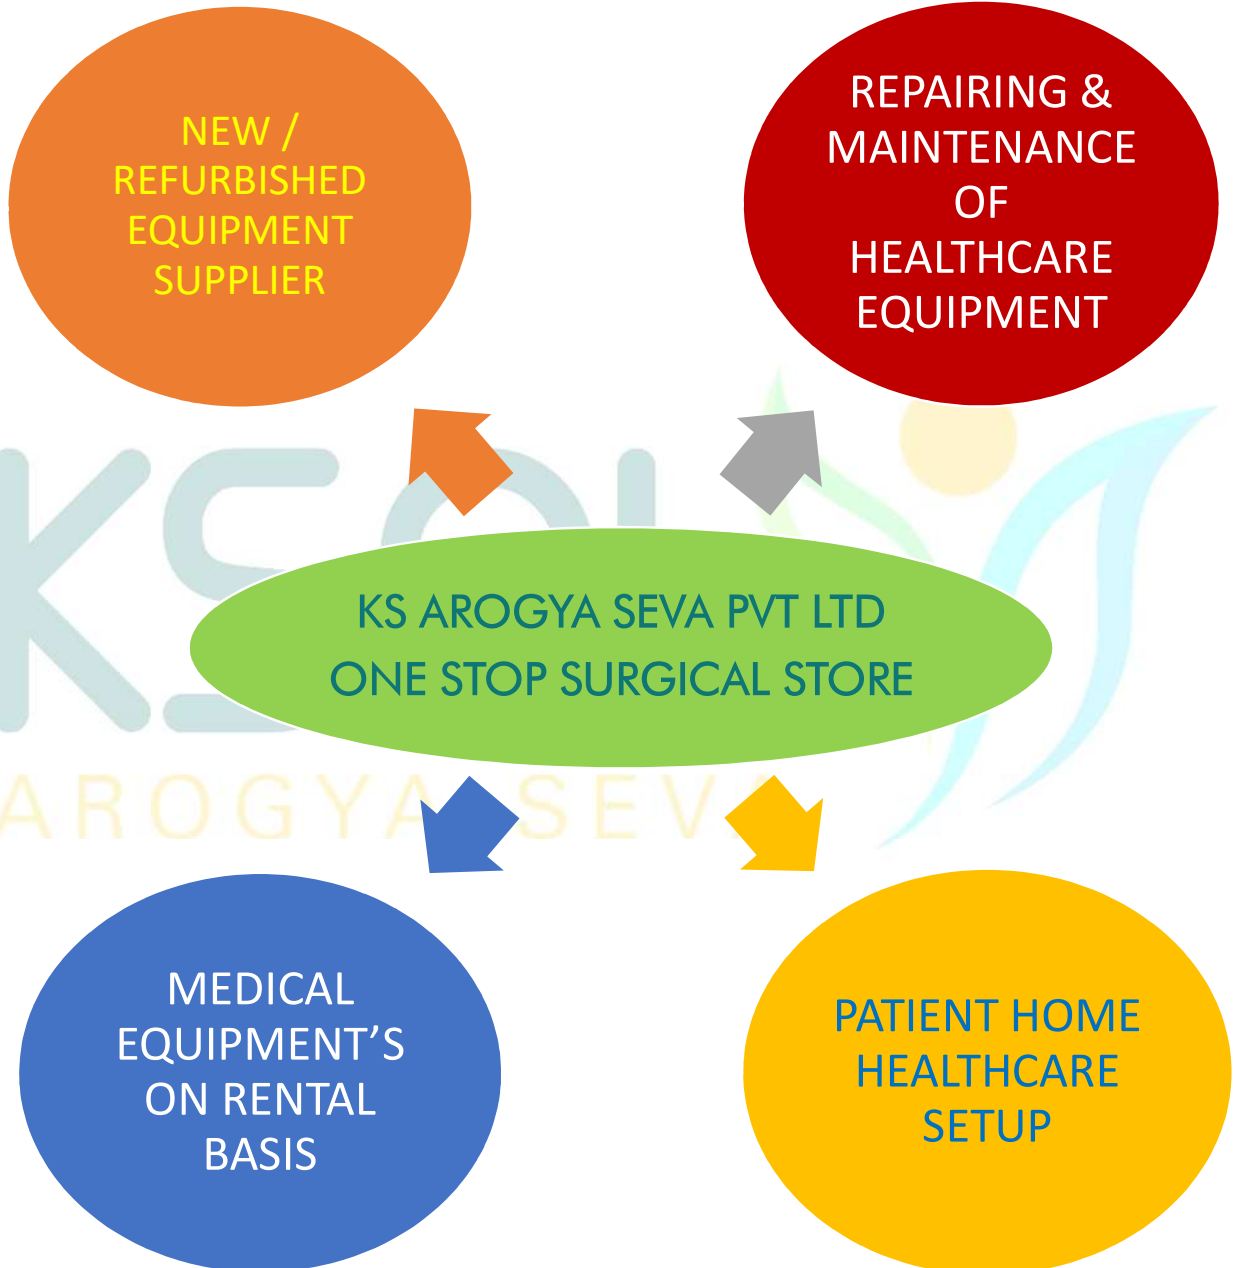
NEW / REFURBISHED EQUIPMENT SUPPLIER

REPAIRING & MAINTENANCE OF HEALTHCARE EQUIPMENT

KS AROGYA SEVA PVT LTD
ONE STOP SURGICAL STORE

AROGYA SEV

MEDICAL EQUIPMENT’S ON RENTAL BASIS

PATIENT HOME HEALTHCARE SETUP